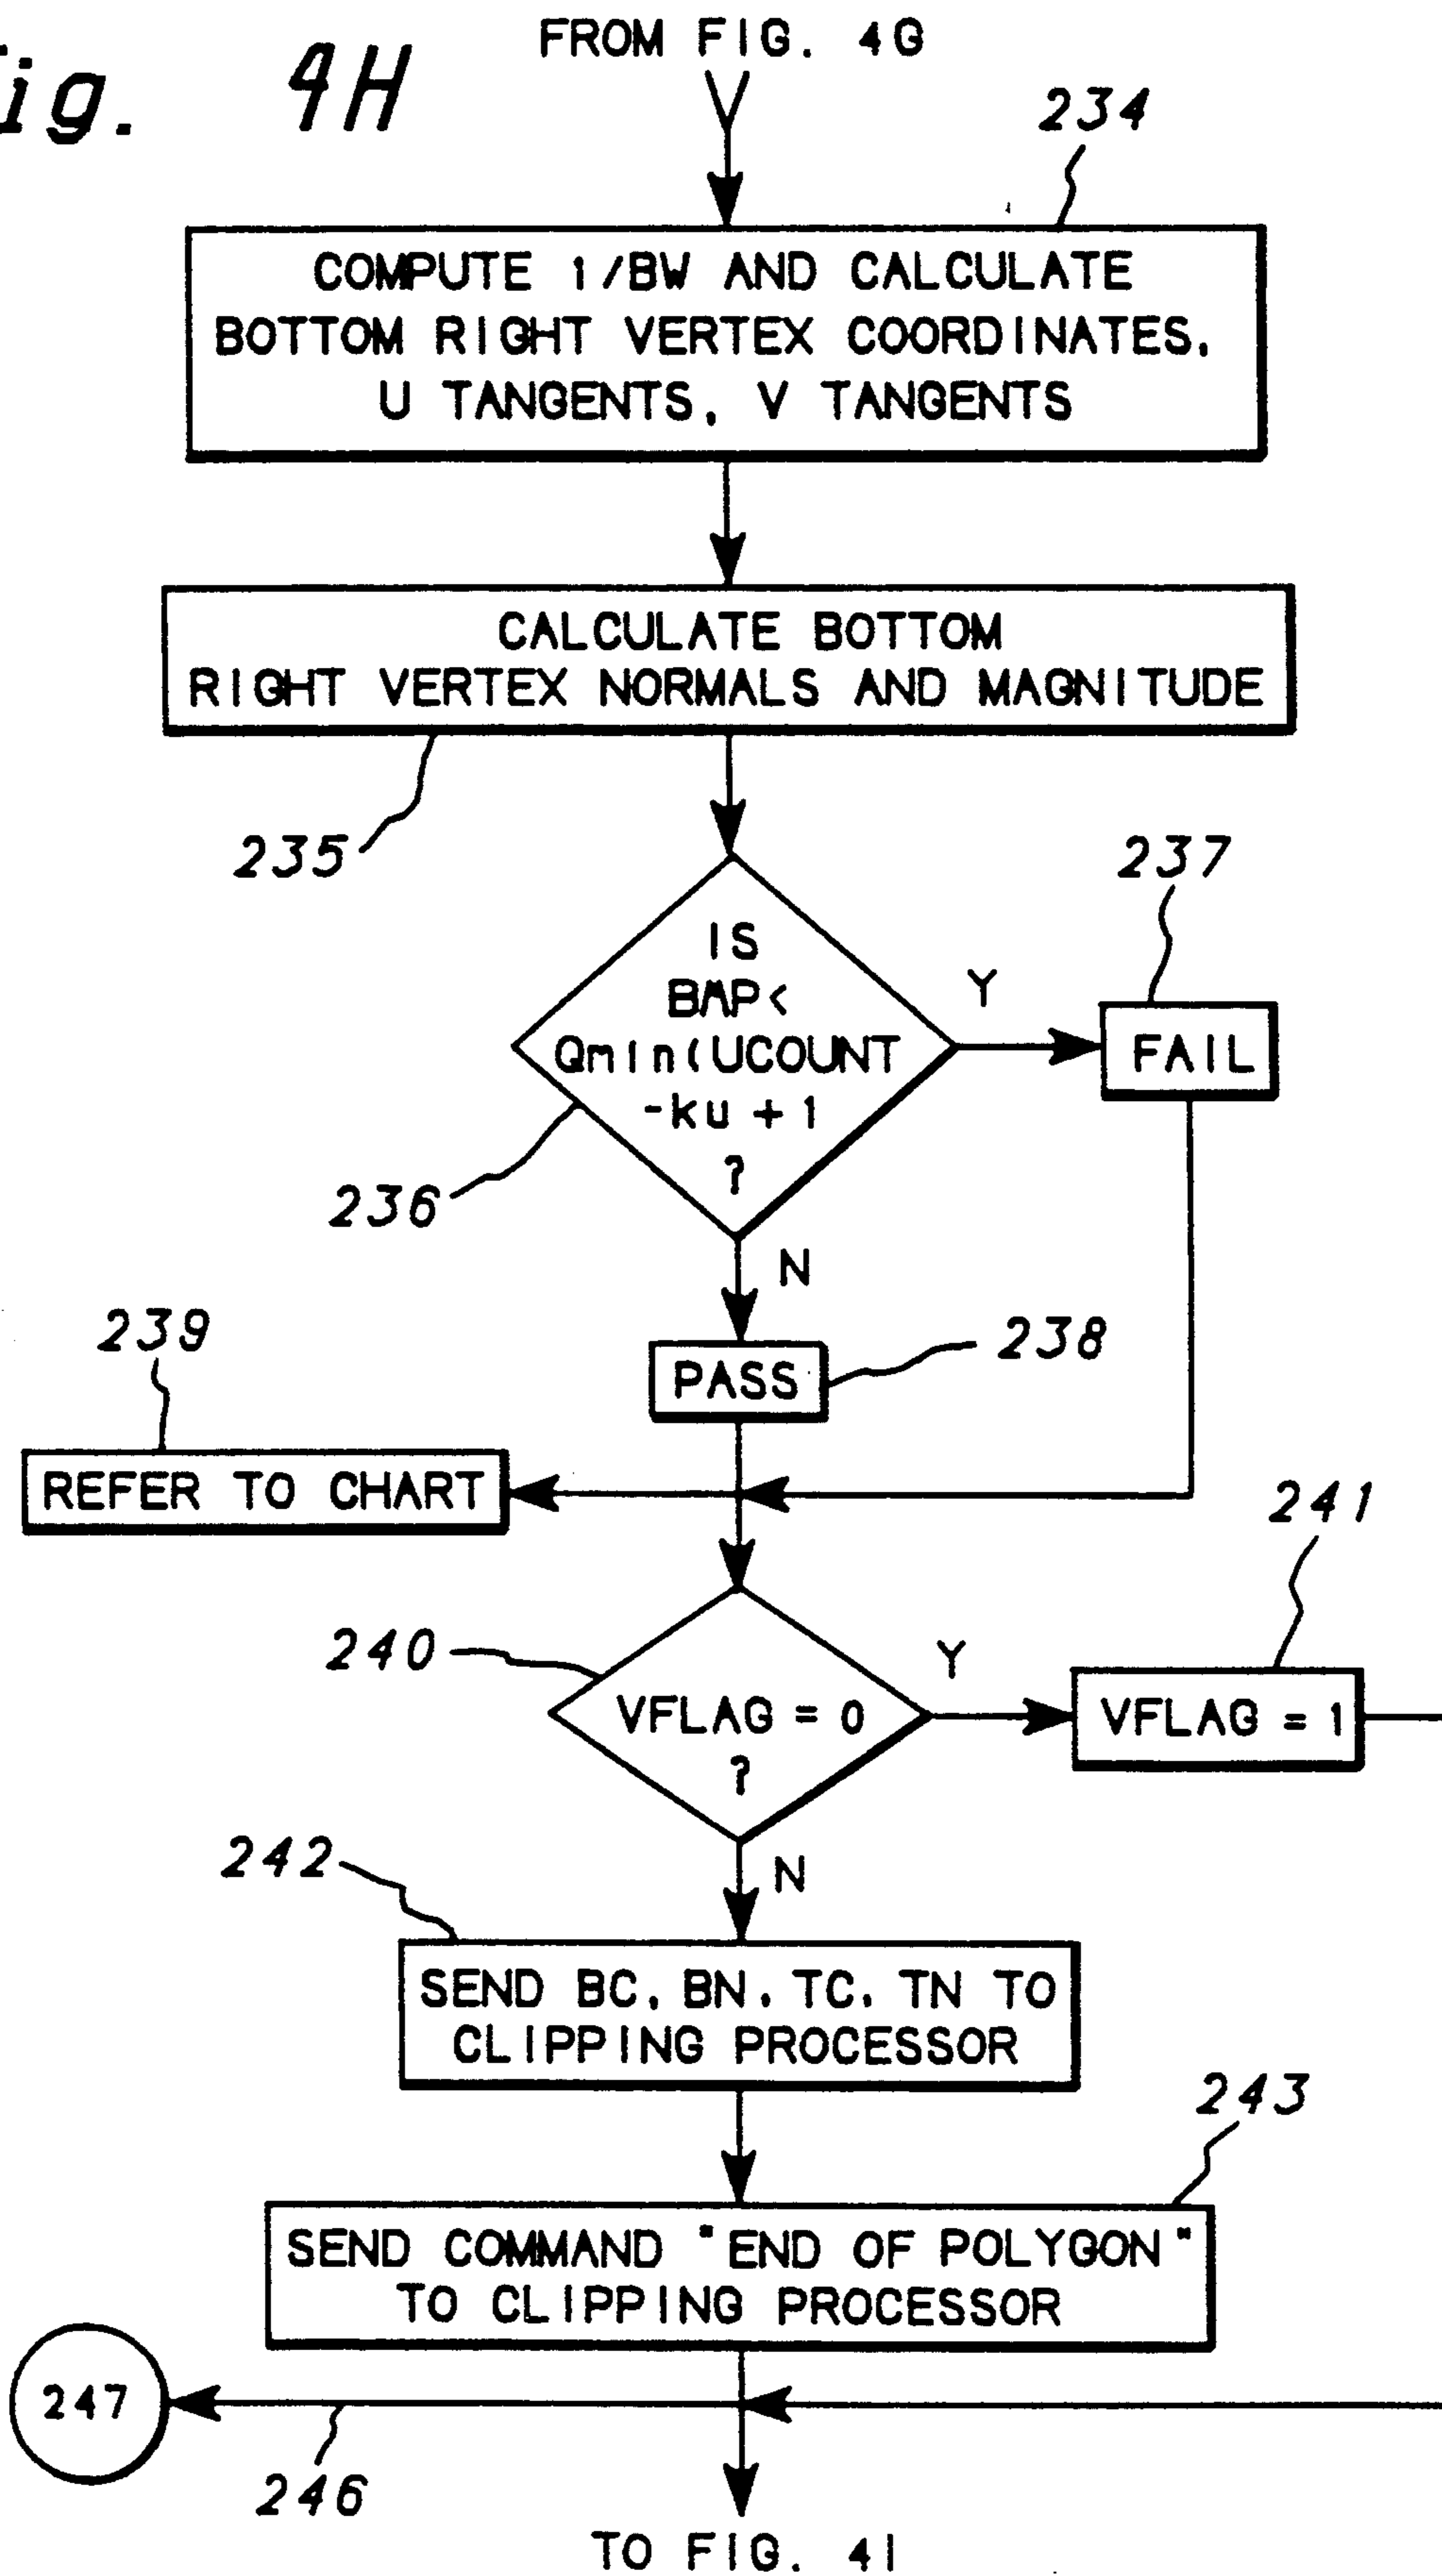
ig. 4H

FROM FIG. 4G

234

COMPUTE 1/BW AND CALCULATE BOTTOM RIGHT VERTEX COORDINATES, U TANGENTS, V TANGENTS

CALCULATE BOTTOM RIGHT VERTEX NORMALS AND MAGNITUDE

235

237

IS BMP< Qmin(UCOUNT -ku + 1 ?

Y

FAIL

236

N

239

PASS

238

REFER TO CHART

241

240

VFLAG = 0 ?

Y

VFLAG = 1

242

N

SEND BC, BN, TC, TN TO CLIPPING PROCESSOR

243

SEND COMMAND "END OF POLYGON" TO CLIPPING PROCESSOR

247

246

TO FIG. 4I